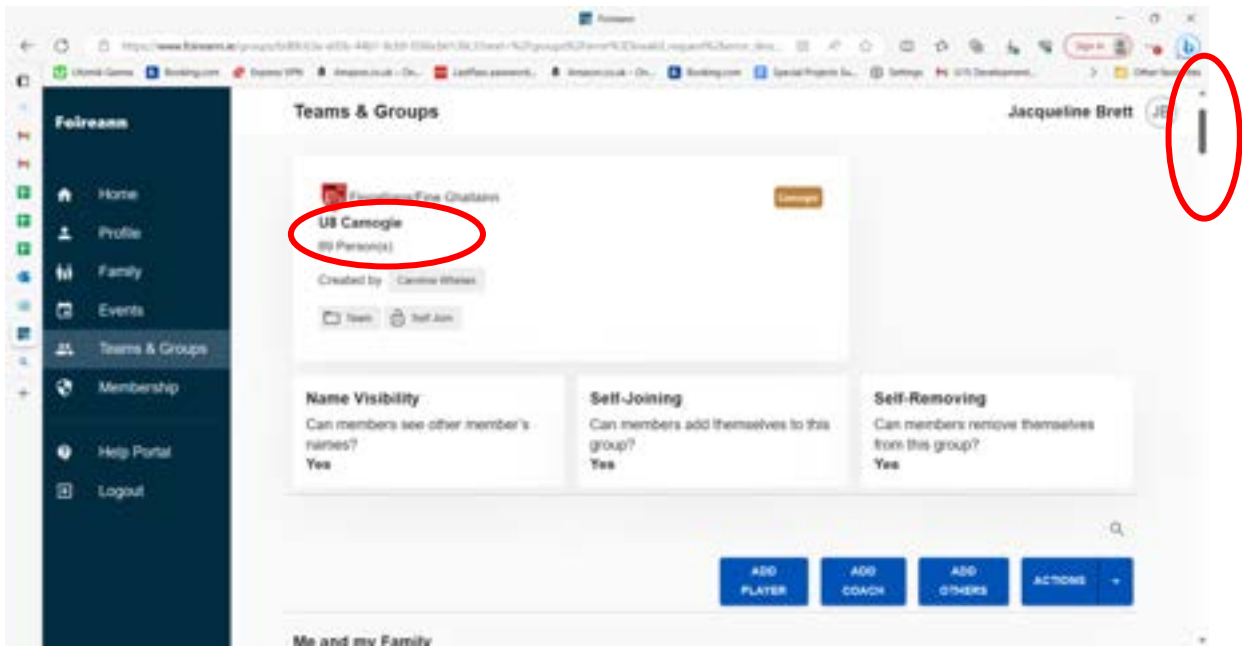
Foireann

Foireann

Home
Profile
Family
Events
Teams & Groups
Membership

Help Portal
Logout

Teams & Groups

Jacqueline Brett JB

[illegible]

Camogie

U8 Camogie

89 Person(s)

Created by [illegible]

Team Self Join

Name Visibility
Can members see other member's names?
Yes

Self-Joining
Can members add themselves to this group?
Yes

Self-Removing
Can members remove themselves from this group?
Yes

ADD PLAYER

ADD COACH

ADD OTHERS

ACTIONS

Me and my Family